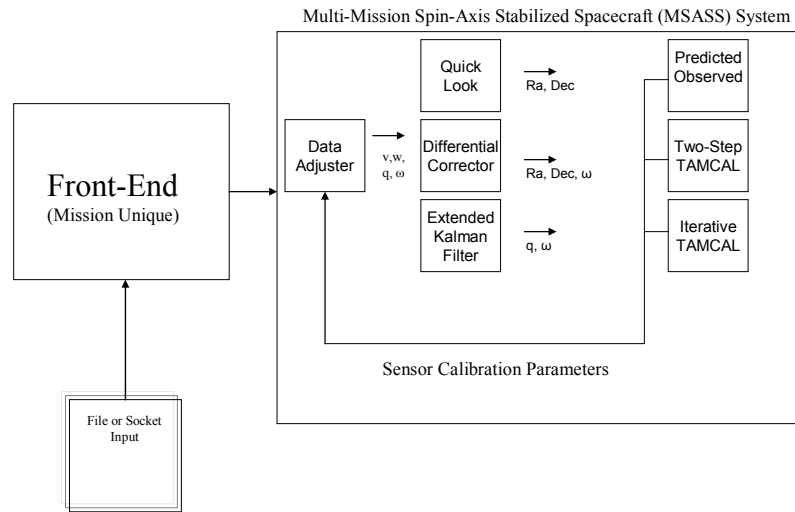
Multi-Mission Spin-Axis Stabilized Spacecraft (MSASS) System

Front-End
(Mission Unique)

File or Socket Input

Data Adjuster

v,w, q, ω

Quick Look

Ra, Dec

Differential Corrector

Ra, Dec, ω

Extended Kalman Filter

q, ω

Predicted Observed

Two-Step TAMCAL

Iterative TAMCAL

Sensor Calibration Parameters